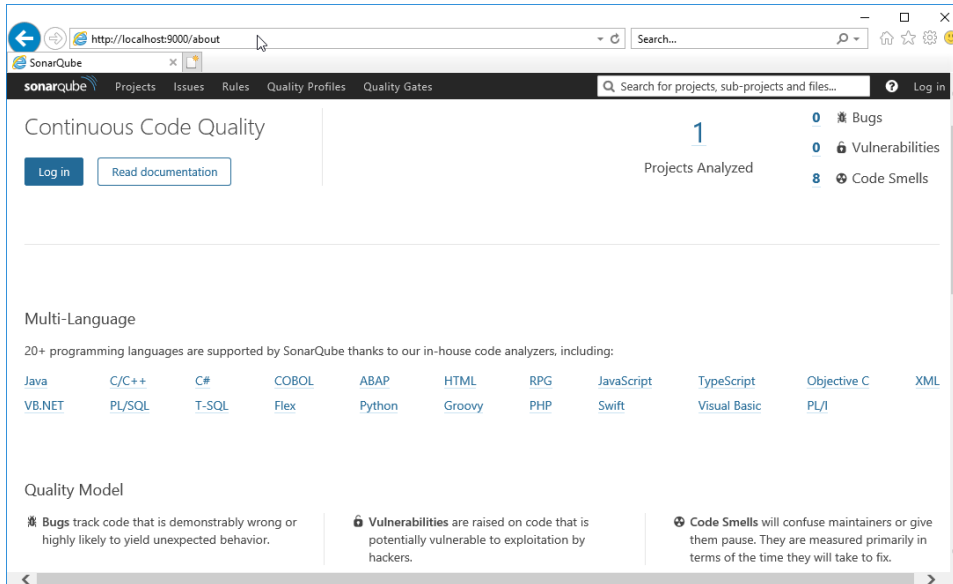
http://localhost:9000/about

Search...

SonarQube

sonarqube Projects Issues Rules Quality Profiles Quality Gates

Search for projects, sub-projects and files...

Log in

Continuous Code Quality

Log in

Read documentation

1

Projects Analyzed

0 Bugs

0 Vulnerabilities

8 Code Smells

Multi-Language

20+ programming languages are supported by SonarQube thanks to our in-house code analyzers, including:

| Java | C/C++ | C# | COBOL | ABAP | HTML | RPG | JavaScript | TypeScript | Objective C | XML |
|---|---|---|---|---|---|---|---|---|---|---|
| VB.NET | PL/SQL | T-SQL | Flex | Python | Groovy | PHP | Swift | Visual Basic | PL/I | |

Quality Model

Bugs track code that is demonstrably wrong or highly likely to yield unexpected behavior.

Vulnerabilities are raised on code that is potentially vulnerable to exploitation by hackers.

Code Smells will confuse maintainers or give them pause. They are measured primarily in terms of the time they will take to fix.